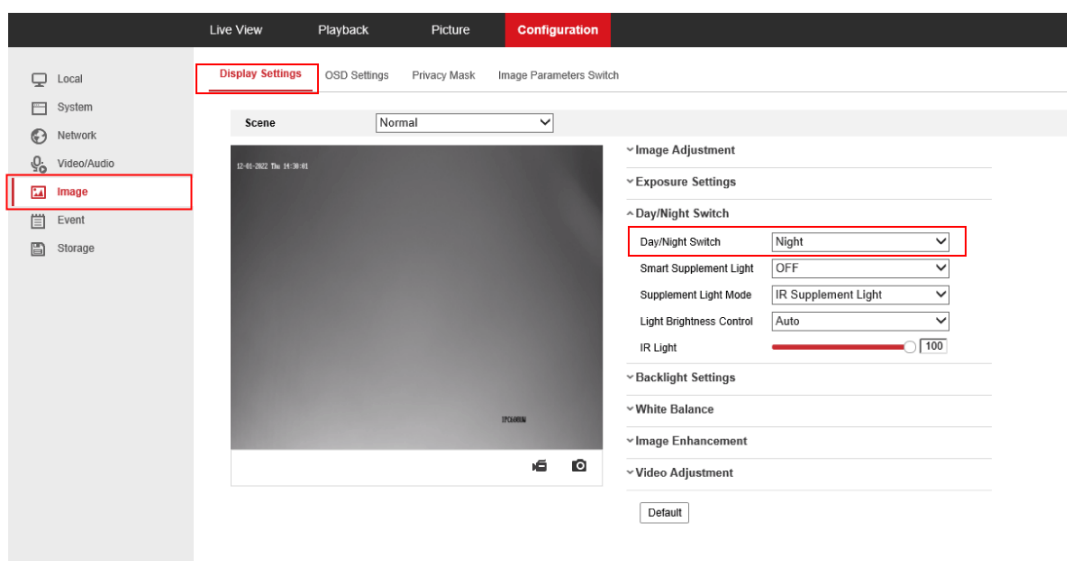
Live View Playback Picture Configuration

Local
System
Network
Video/Audio
Image
Event
Storage

Display Settings OSD Settings Privacy Mask Image Parameters Switch

Scene Normal

12-01-2022 Thu 14:30:01

IPCAMERA

Image Adjustment
Exposure Settings
Day/Night Switch

| Day/Night Switch | Night |
|---|---|
| Smart Supplement Light | OFF |
| Supplement Light Mode | IR Supplement Light |
| Light Brightness Control | Auto |
| IR Light | 100 |

Backlight Settings
White Balance
Image Enhancement
Video Adjustment

Default